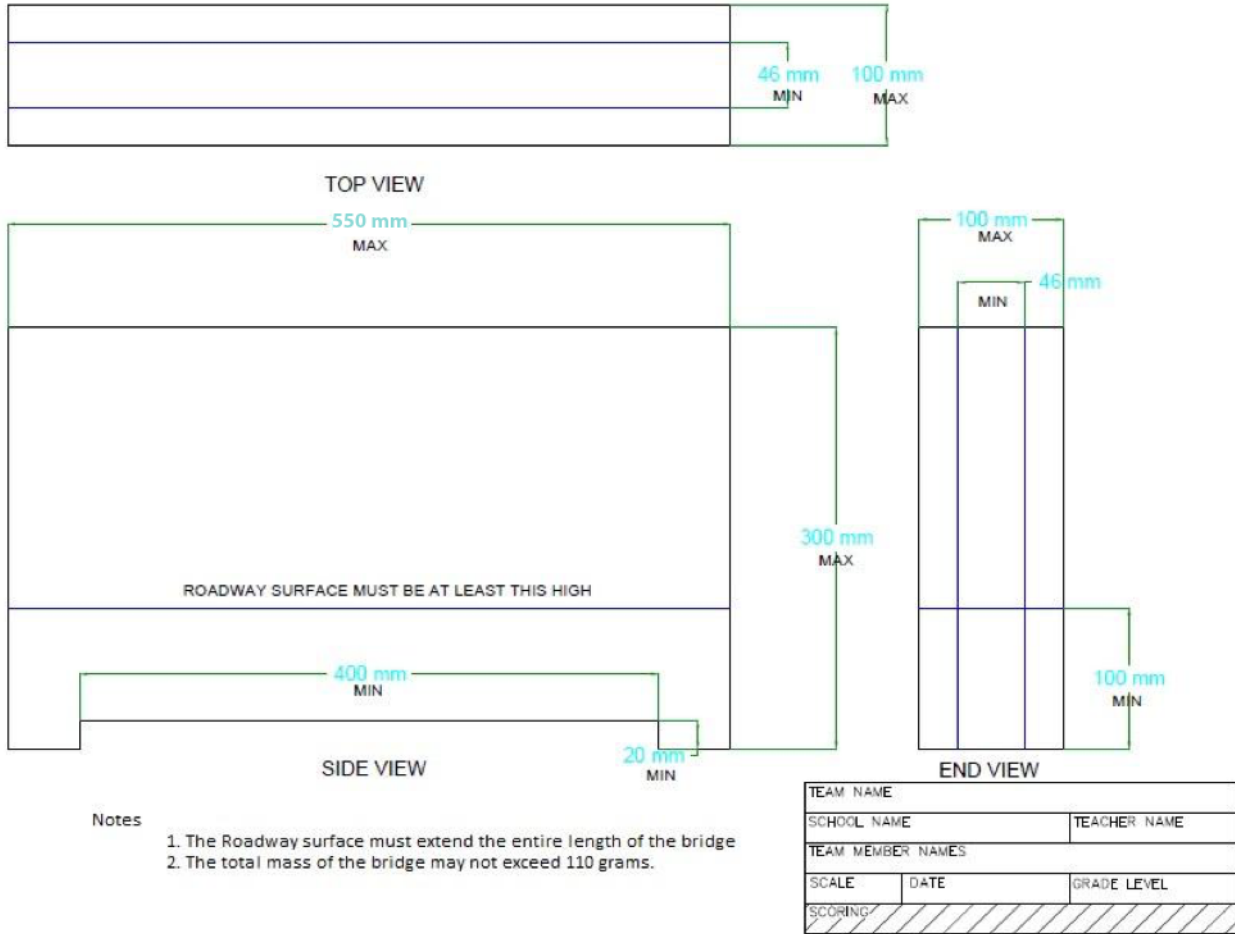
46 mm
MIN

100 mm
MAX

TOP VIEW

550 mm
MAX

100 mm
MAX

46 mm
MIN

300 mm
MAX

ROADWAY SURFACE MUST BE AT LEAST THIS HIGH

400 mm
MIN

100 mm
MIN

20 mm
MIN

SIDE VIEW

END VIEW

| TEAM NAME | | |
|---|---|---|
| SCHOOL NAME | | TEACHER NAME |
| TEAM MEMBER NAMES | | |
| SCALE | DATE | GRADE LEVEL |
| SCORING | | |

Notes
1. The Roadway surface must extend the entire length of the bridge
2. The total mass of the bridge may not exceed 110 grams.